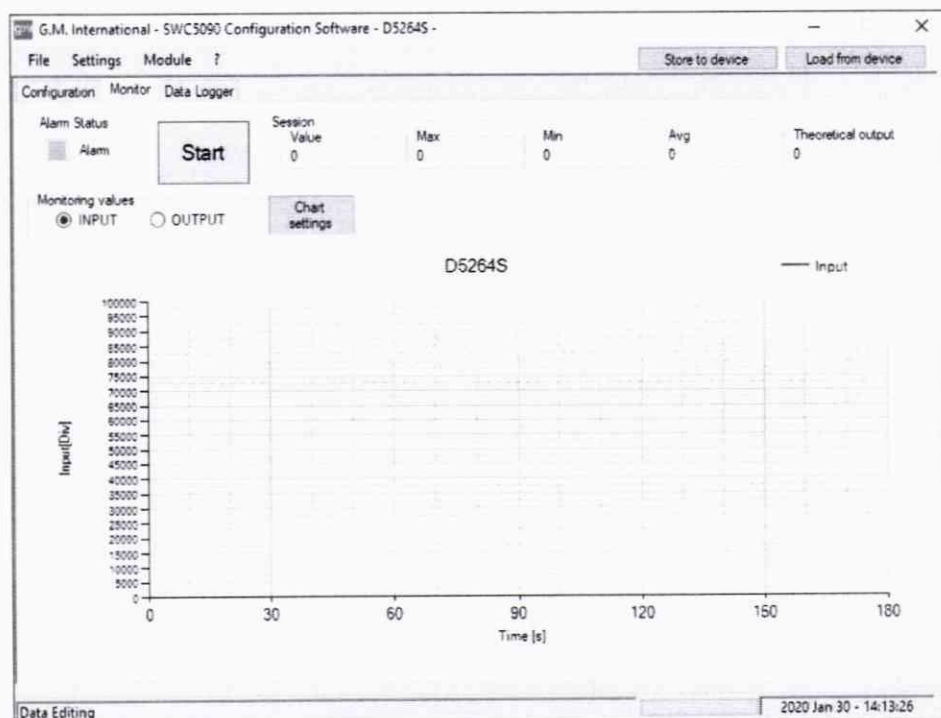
G.M. International - SWC5090 Configuration Software - D5264S -

File Settings Module ?

Store to device

Load from device

Configuration Monitor Data Logger

Alarm Status

Alarm

Start

Session

Value
0

Max
0

Min
0

Avg
0

Theoretical output
0

Monitoring values

INPUT

OUTPUT

Chart settings

D5264S

Input

100000
95000
90000
85000
80000
75000
70000
65000
60000
55000
50000
45000
40000
35000
30000
25000
20000
15000
10000
5000
0

Input[Div]

0 30 60 90 120 150 180

Time [s]

Data Editing

2020 Jan 30 - 14:13:26